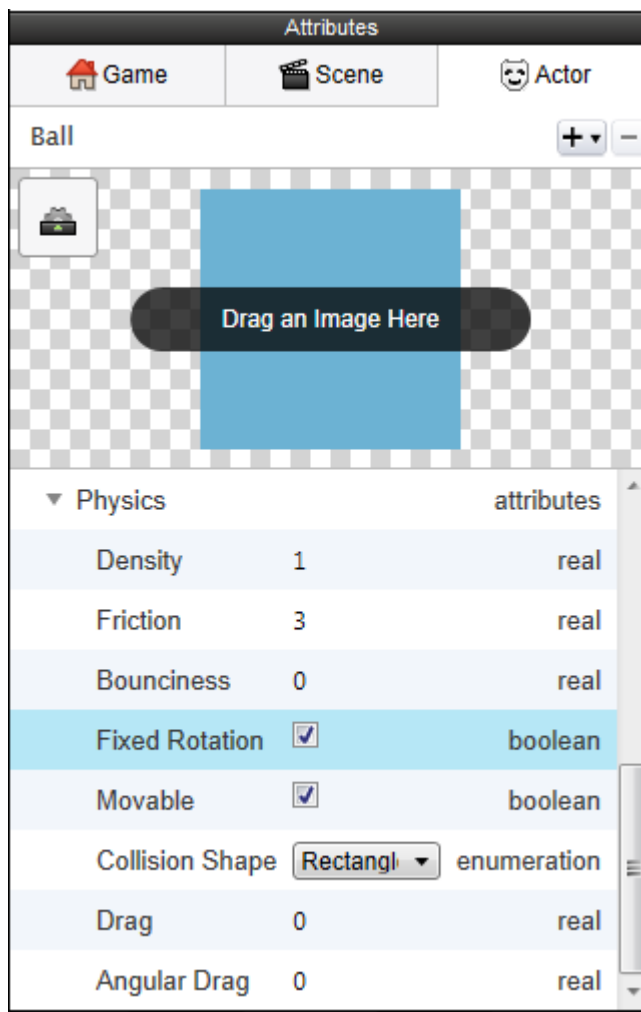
Attributes

Game | Scene | Actor

Ball

Drag an Image Here

| Physics | | attributes |
|---|---|---|
| Density | 1 | real |
| Friction | 3 | real |
| Bounciness | 0 | real |
| Fixed Rotation | ☑ | boolean |
| Movable | ☑ | boolean |
| Collision Shape | Rectangl | enumeration |
| Drag | 0 | real |
| Angular Drag | 0 | real |